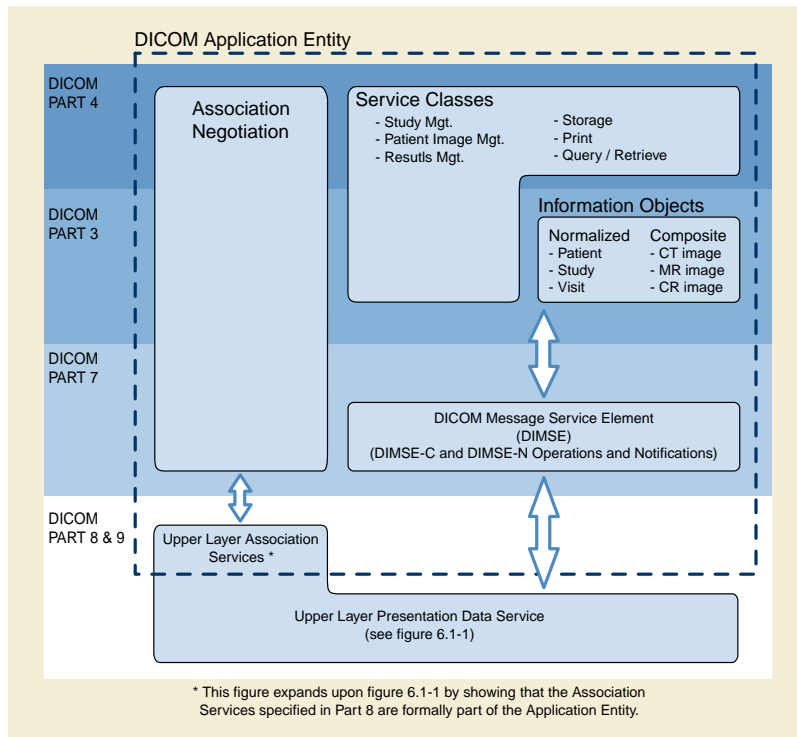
DICOM Application Entity

DICOM PART 4

DICOM PART 3

DICOM PART 7

DICOM PART 8 & 9

Association Negotiation

Service Classes
- Study Mgt.
- Patient Image Mgt.
- Resutls Mgt.
- Storage
- Print
- Query / Retrieve

Information Objects
Normalized
- Patient
- Study
- Visit
Composite
- CT image
- MR image
- CR image

DICOM Message Service Element (DIMSE) (DIMSE-C and DIMSE-N Operations and Notifications)

Upper Layer Association Services *

Upper Layer Presentation Data Service (see figure 6.1-1)

* This figure expands upon figure 6.1-1 by showing that the Association Services specified in Part 8 are formally part of the Application Entity.